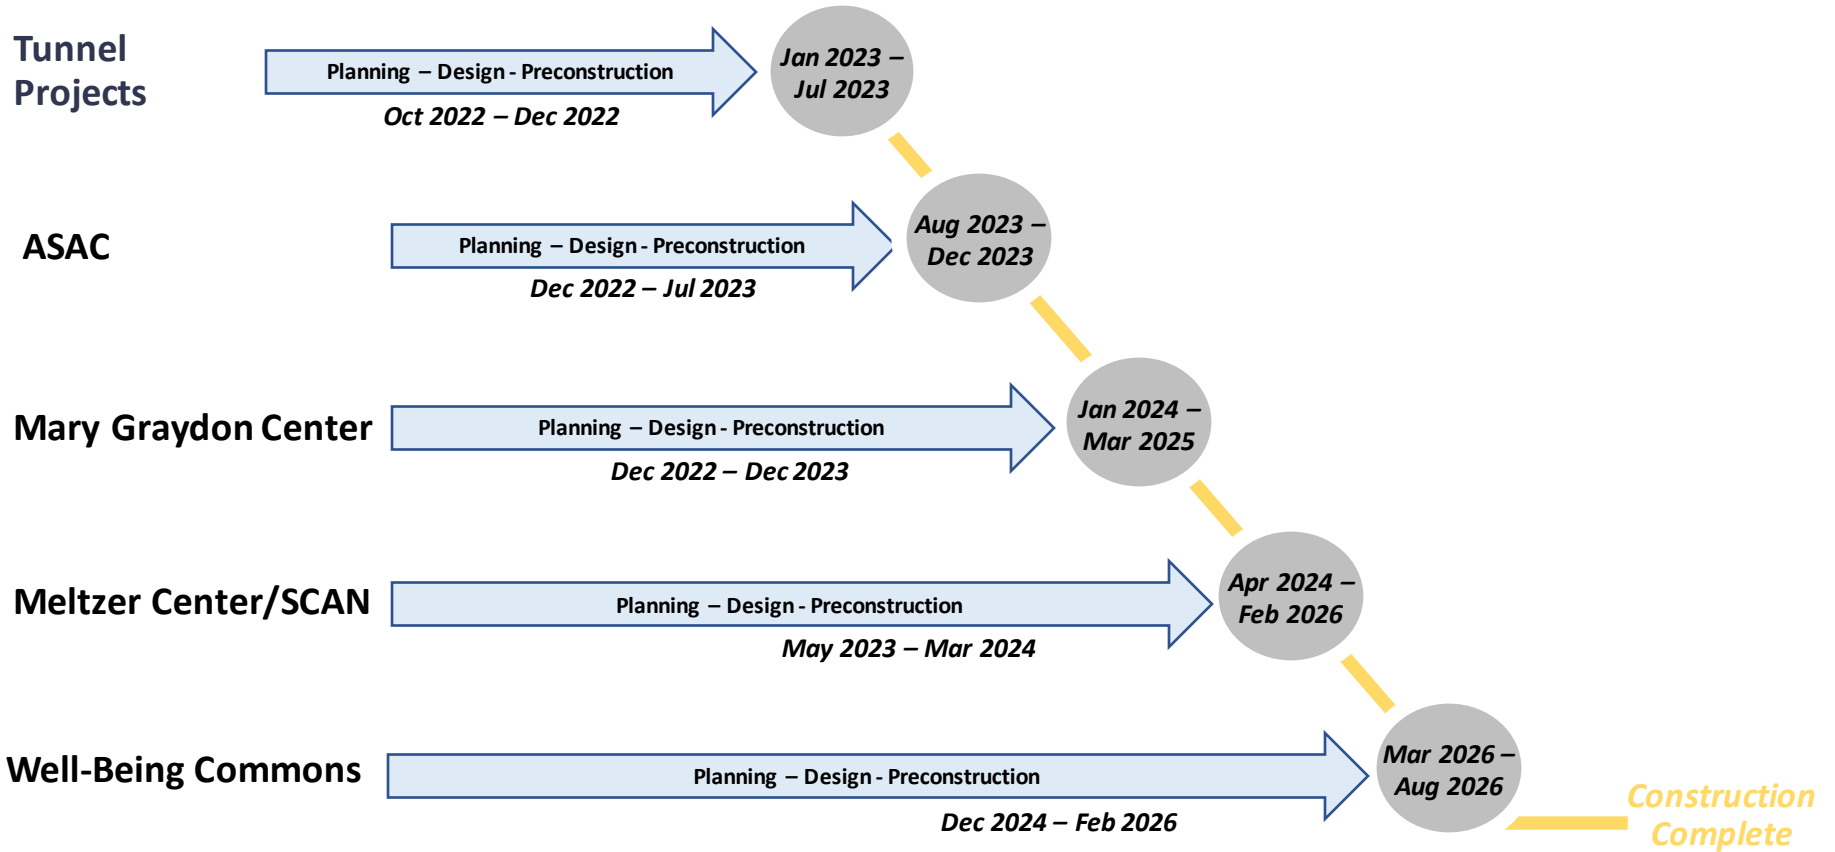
Tunnel Projects

Planning – Design - Preconstruction

Oct 2022 – Dec 2022

Jan 2023 – Jul 2023

ASAC

Planning – Design - Preconstruction

Dec 2022 – Jul 2023

Aug 2023 – Dec 2023

Mary Graydon Center

Planning – Design - Preconstruction

Dec 2022 – Dec 2023

Jan 2024 – Mar 2025

Meltzer Center/SCAN

Planning – Design - Preconstruction

May 2023 – Mar 2024

Apr 2024 – Feb 2026

Well-Being Commons

Planning – Design - Preconstruction

Dec 2024 – Feb 2026

Mar 2026 – Aug 2026

Construction Complete